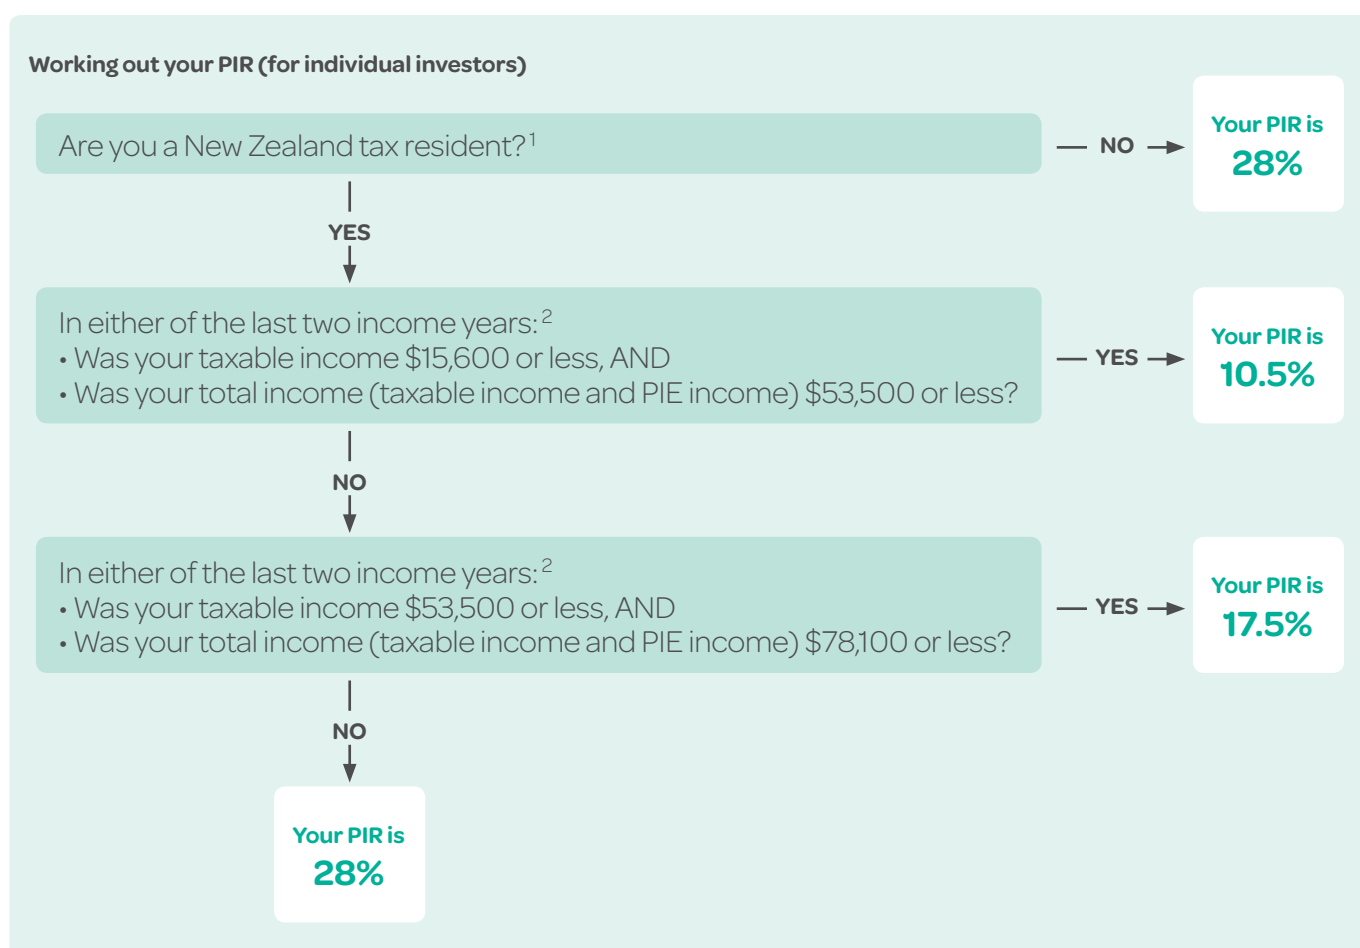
Working out your PIR (for individual investors)

Are you a New Zealand tax resident?$^1$

NO

Your PIR is 28%

YES

In either of the last two income years:$^2$
• Was your taxable income $15,600 or less, AND
• Was your total income (taxable income and PIE income) $53,500 or less?

YES

Your PIR is 10.5%

NO

In either of the last two income years:$^2$
• Was your taxable income $53,500 or less, AND
• Was your total income (taxable income and PIE income) $78,100 or less?

YES

Your PIR is 17.5%

NO

Your PIR is 28%